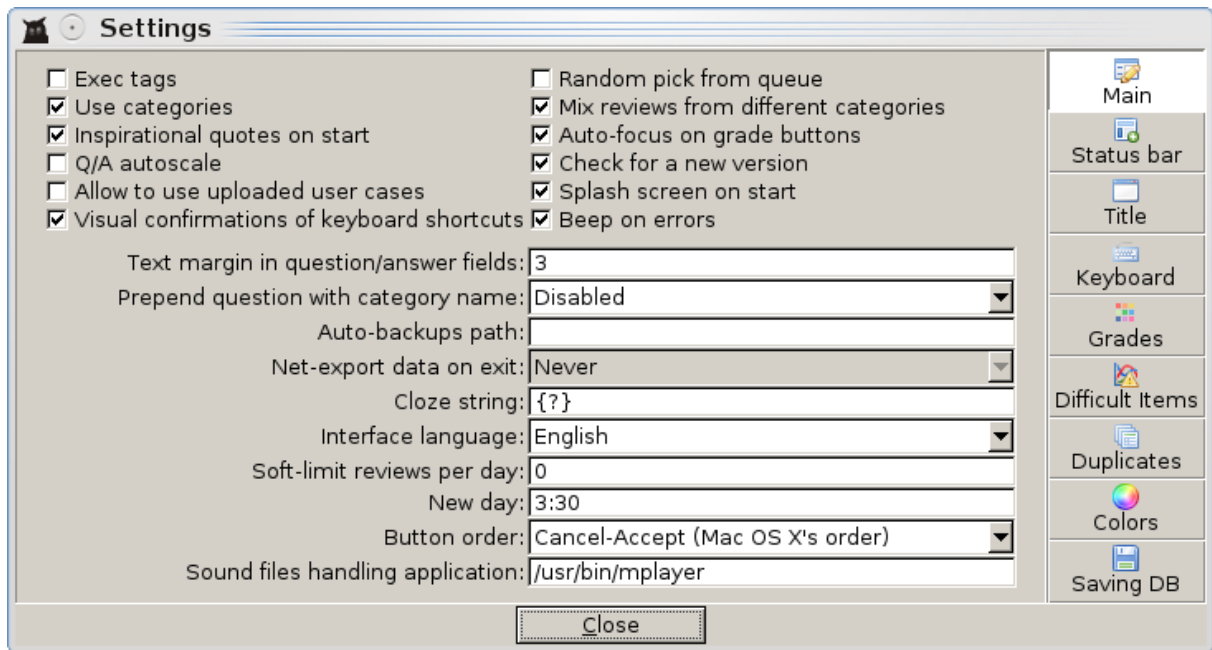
Settings

☐ Exec tags
☑ Use categories
☑ Inspirational quotes on start
☐ Q/A autoscale
☐ Allow to use uploaded user cases
☑ Visual confirmations of keyboard shortcuts

☐ Random pick from queue
☑ Mix reviews from different categories
☑ Auto-focus on grade buttons
☑ Check for a new version
☑ Splash screen on start
☑ Beep on errors

Text margin in question/answer fields: 3
Prepend question with category name: Disabled
Auto-backups path:
Net-export data on exit: Never
Cloze string: {?}
Interface language: English
Soft-limit reviews per day: 0
New day: 3:30
Button order: Cancel-Accept (Mac OS X's order)
Sound files handling application: /usr/bin/mplayer

Main
Status bar
Title
Keyboard
Grades
Difficult Items
Duplicates
Colors
Saving DB

Close